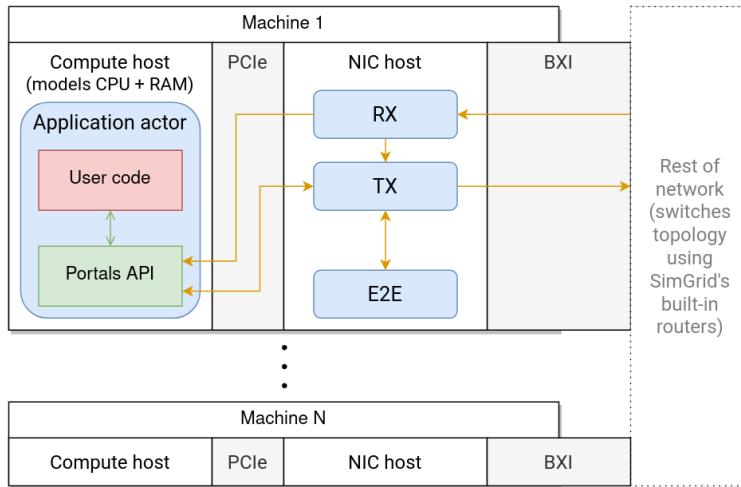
Machine 1

Compute host (models CPU + RAM)

Application actor

User code

Portals API

PCIe

NIC host

RX

TX

E2E

BXI

Rest of network (switches topology using SimGrid's built-in routers)

Machine N

Compute host

PCIe

NIC host

BXI